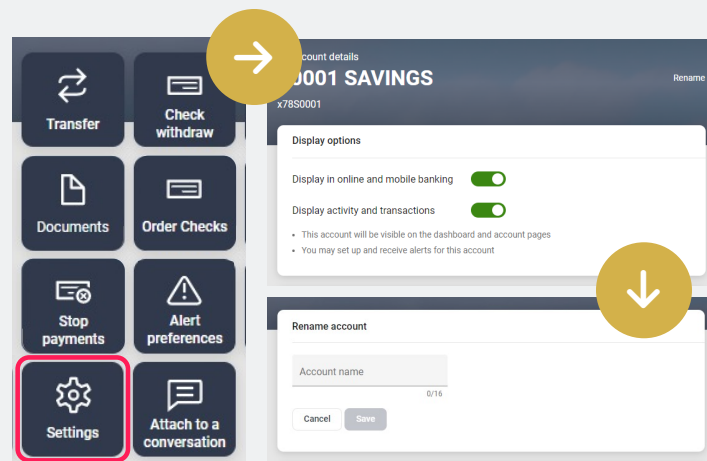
Transfer

Check withdraw

Documents

Order Checks

Stop payments

Alert preferences

Settings

Attach to a conversation

ccount details
0001 SAVINGS
x78S0001

Rename

Display options

Display in online and mobile banking

Display activity and transactions

• This account will be visible on the dashboard and account pages
• You may set up and receive alerts for this account

Rename account

Account name

0/16

Cancel
Save